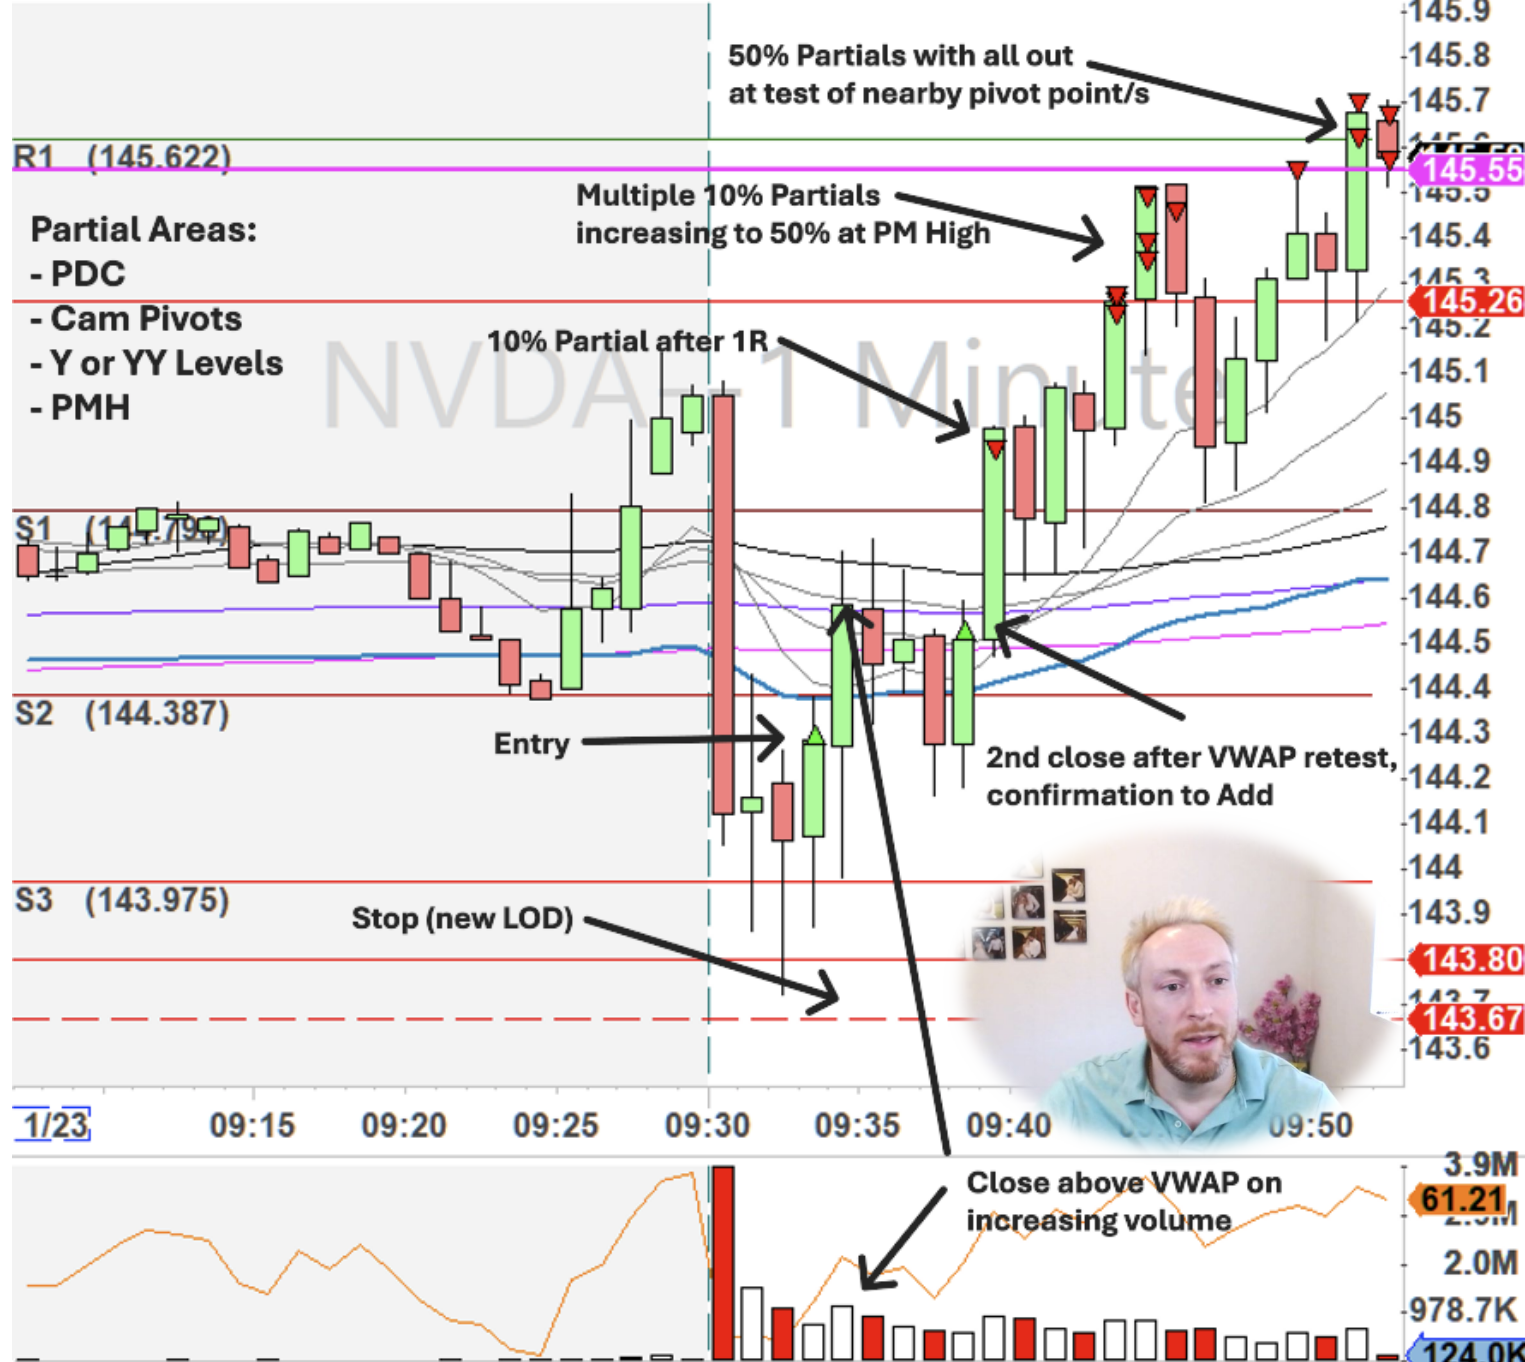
50% Partials with all out at test of nearby pivot point/s

R1 (145.622)

Multiple 10% Partials increasing to 50% at PM High

Partial Areas:
- PDC
- Cam Pivots
- Y or YY Levels
- PMH

10% Partial after 1R

NVDA - 1 Minute

S1 (14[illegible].795)

S2 (144.387)

Entry

2nd close after VWAP retest, confirmation to Add

S3 (143.975)

Stop (new LOD)

145.9
145.8
145.7
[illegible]
145.55
145.5
145.4
145.3
145.26
145.2
145.1
145
144.9
144.8
144.7
144.6
144.5
144.4
144.3
144.2
144.1
144
143.9
143.80
143.7
143.67
143.6

1/23 09:15 09:20 09:25 09:30 09:35 09:40 09:50

Close above VWAP on increasing volume

3.9M
61.21
2.9M
2.0M
978.7K
124.0K